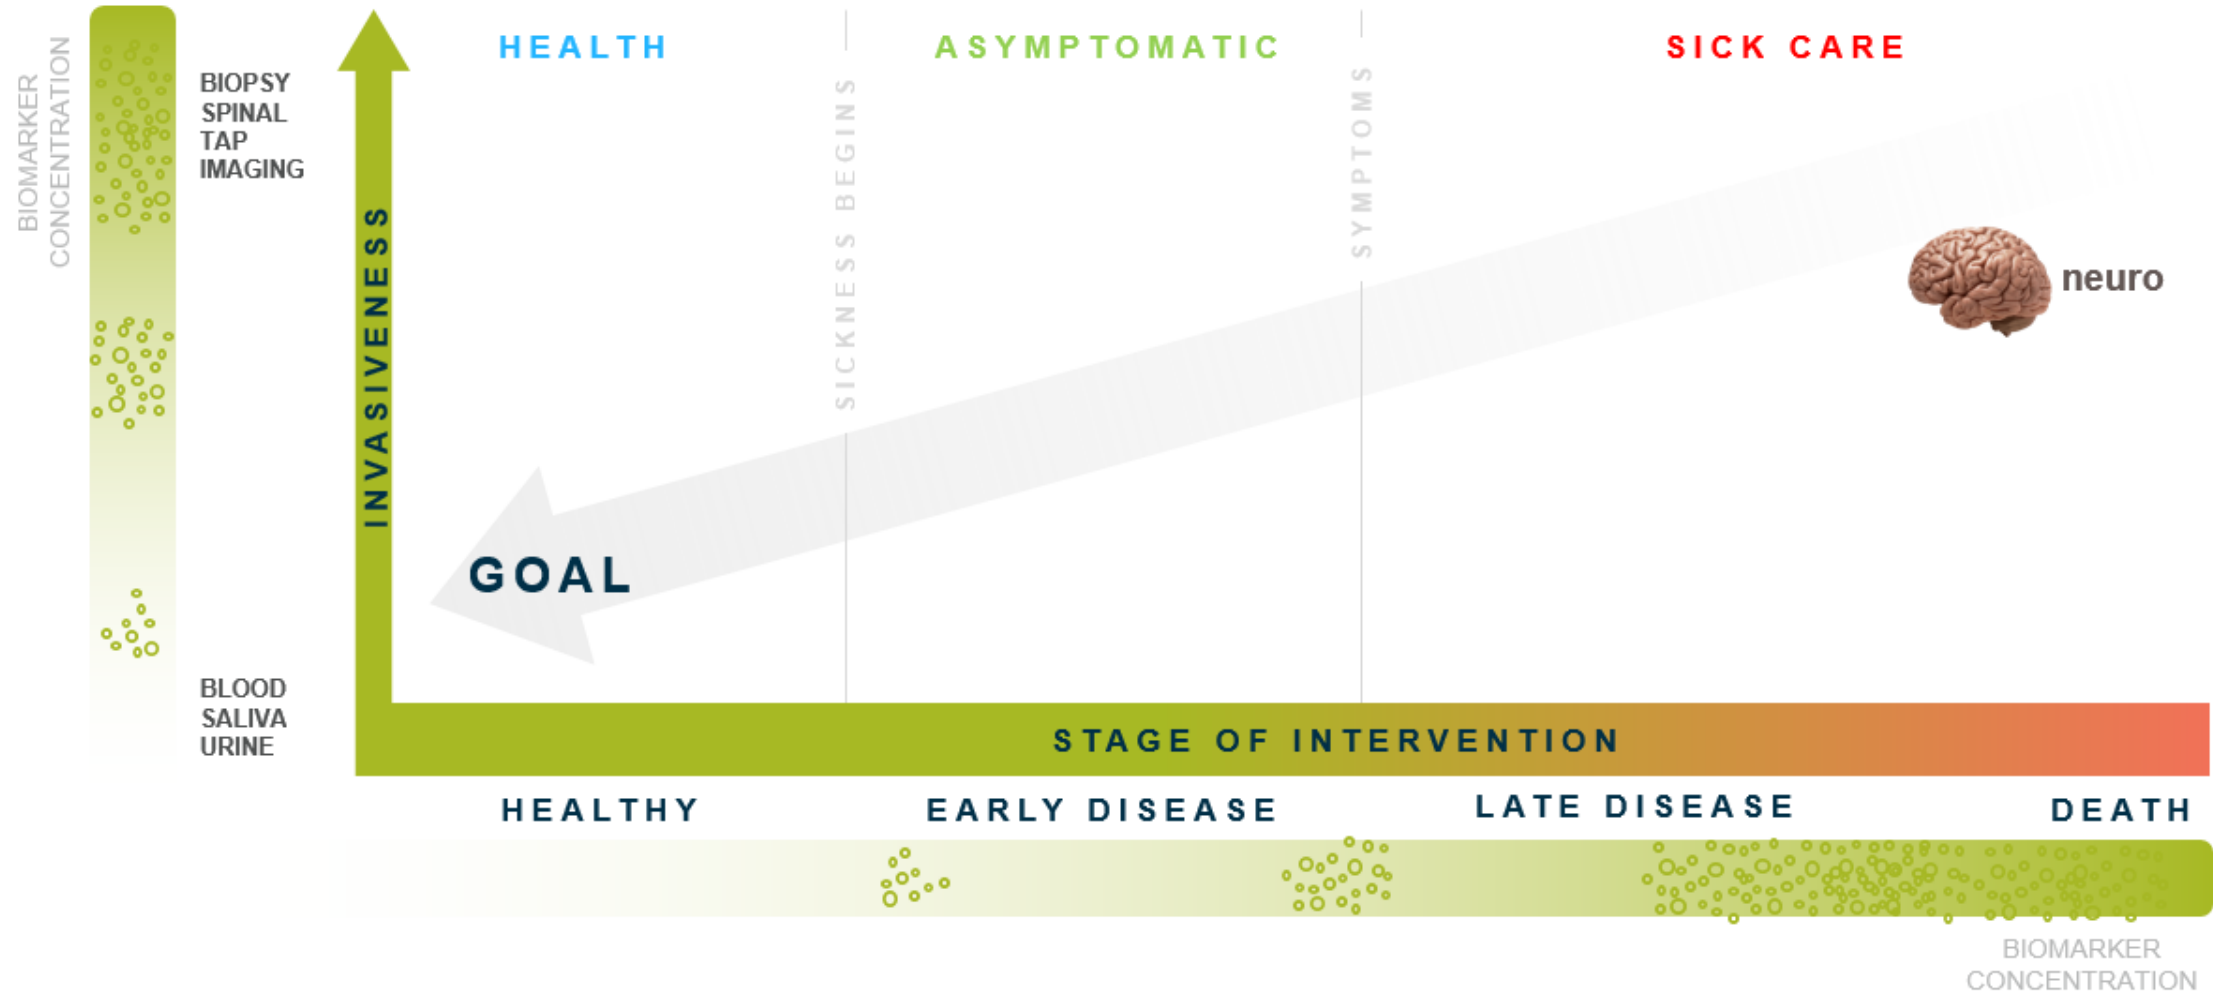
BIOMARKER CONCENTRATION

BIOPSY
SPINAL TAP
IMAGING

BLOOD
SALIVA
URINE

INVASIVENESS

HEALTH

ASYMPTOMATIC

SICK CARE

SICKNESS BEGINS

SYMPTOMS

neuro

GOAL

STAGE OF INTERVENTION

HEALTHY

EARLY DISEASE

LATE DISEASE

DEATH

BIOMARKER CONCENTRATION